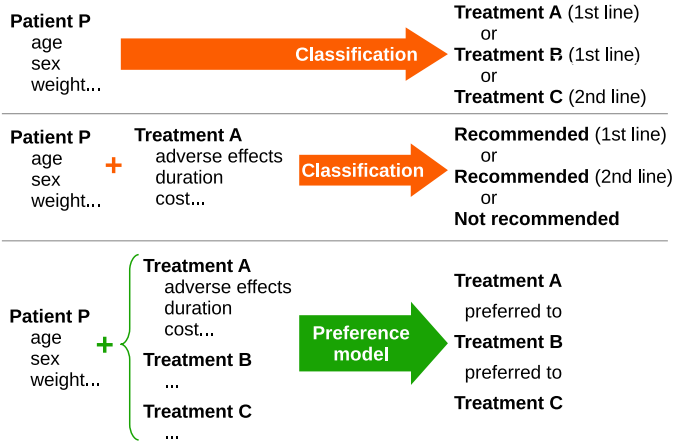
Patient P
age
sex
weight...

Classification

Treatment A (1st line)
or
Treatment B (1st line)
or
Treatment C (2nd line)

Patient P
age
sex
weight...

+

Treatment A
adverse effects
duration
cost...

Classification

Recommended (1st line)
or
Recommended (2nd line)
or
Not recommended

Patient P
age
sex
weight...

+

Treatment A
adverse effects
duration
cost...

Treatment B
...

Treatment C
...

Preference model

Treatment A
preferred to
Treatment B
preferred to
Treatment C